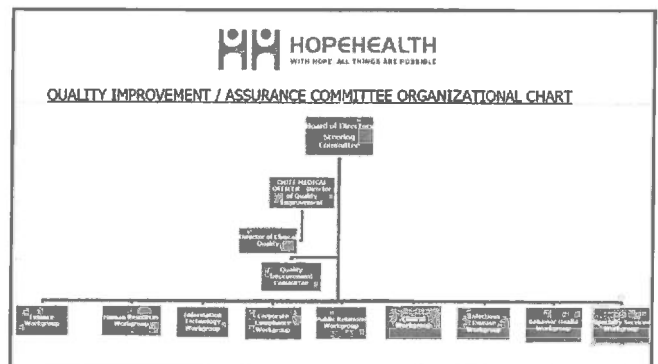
HOPEHEALTH
WITH HOPE ALL THINGS ARE POSSIBLE

QUALITY IMPROVEMENT / ASSURANCE COMMITTEE ORGANIZATIONAL CHART

Board of Directors Steering Committee

CHIEF MEDICAL OFFICER Director of Quality Improvement

Director of Clinical Quality

Quality Improvement Committee

Finance Workgroup

Human Resources Workgroup

Information Technology Workgroup

Corporate Compliance Workgroup

Public Relations Workgroup

Clinical Workgroup

Infectious Disease Workgroup

Behavior Health Workgroup

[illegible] Services Workgroup